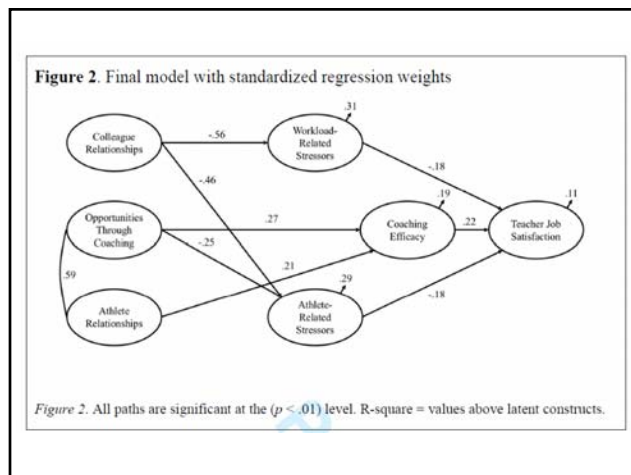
**Figure 2**. Final model with standardized regression weights

Colleague Relationships

-.56

Workload-Related Stressors

.31

-.46

-.18

Opportunities Through Coaching

.27

Coaching Efficacy

.19

.22

Teacher Job Satisfaction

.11

-.25

.59

.21

Athlete Relationships

Athlete-Related Stressors

.29

-.18

*Figure 2*. All paths are significant at the ($p < .01$) level. R-square = values above latent constructs.